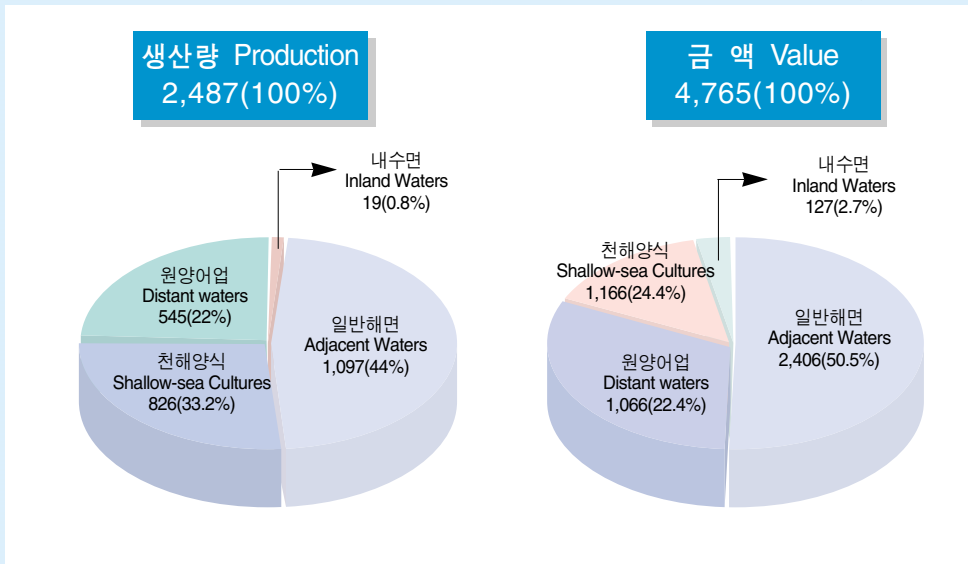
생산량 Production
2,487(100%)

내수면
Inland Waters
19(0.8%)

원양어업
Distant waters
545(22%)

일반해면
Adjacent Waters
1,097(44%)

천해양식
Shallow-sea Cultures
826(33.2%)

금 액 Value
4,765(100%)

내수면
Inland Waters
127(2.7%)

천해양식
Shallow-sea Cultures
1,166(24.4%)

일반해면
Adjacent Waters
2,406(50.5%)

원양어업
Distant waters
1,066(22.4%)